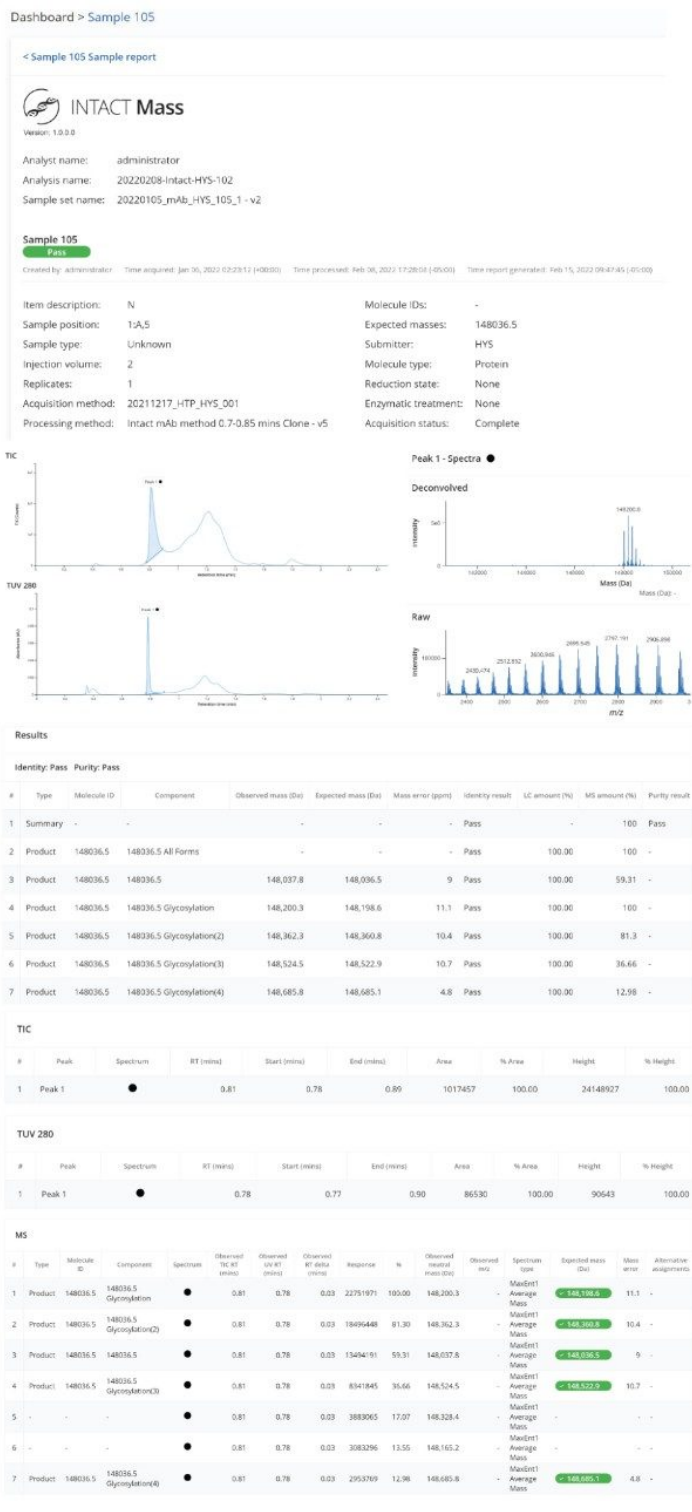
Dashboard > Sample 105

< Sample 105 Sample report

INTACT Mass

Version: 1.0.0.0

Analyst name: administrator
Analysis name: 20220208-Intact-HYS-102
Sample set name: 20220105_mAb_HYS_105_1 - v2

Sample 105
Pass

Created by: administrator Time acquired: Jan 30, 2022 02:23:12 (+00:00) Time processed: Feb 08, 2022 17:28:03 (-05:00) Time report generated: Feb 15, 2022 09:47:45 (-05:00)

Item description: N
Sample position: 1:A,5
Sample type: Unknown
Injection volume: 2
Replicates: 1
Acquisition method: 20211217_HTP_HYS_001
Processing method: Intact mAb method 0.7-0.85 mins Clone - v5

Molecule IDs: -
Expected masses: 148036.5
Submitter: HYS
Molecule type: Protein
Reduction state: None
Enzymatic treatment: None
Acquisition status: Complete

TIC

Peak 1

TUV 280

Peak 1

Peak 1 - Spectra

Deconvolved

148200.0

Intensity

Mass (Da)

Raw

2430.474 2512.932 2600.945 2695.545 2797.181 2906.898

Intensity

m/z

Results

Identity: Pass Purity: Pass

| # | Type | Molecule ID | Component | Observed mass (Da) | Expected mass (Da) | Mass error (ppm) | Identity result | LC amount (%) | MS amount (%) | Purity result |
|---|---|---|---|---|---|---|---|---|---|---|
| 1 | Summary | - | - | - | - | - | Pass | - | 100 | Pass |
| 2 | Product | 148036.5 | 148036.5 All Forms | - | - | - | Pass | 100.00 | 100 | - |
| 3 | Product | 148036.5 | 148036.5 | 148,037.8 | 148,036.5 | 9 | Pass | 100.00 | 59.31 | - |
| 4 | Product | 148036.5 | 148036.5 Glycosylation | 148,200.3 | 148,198.6 | 11.1 | Pass | 100.00 | 100 | - |
| 5 | Product | 148036.5 | 148036.5 Glycosylation(2) | 148,362.3 | 148,360.8 | 10.4 | Pass | 100.00 | 81.3 | - |
| 6 | Product | 148036.5 | 148036.5 Glycosylation(3) | 148,524.5 | 148,522.9 | 10.7 | Pass | 100.00 | 36.66 | - |
| 7 | Product | 148036.5 | 148036.5 Glycosylation(4) | 148,685.8 | 148,685.1 | 4.8 | Pass | 100.00 | 12.98 | - |

TIC

| # | Peak | Spectrum | RT (mins) | Start (mins) | End (mins) | Area | % Area | Height | % Height |
|---|---|---|---|---|---|---|---|---|---|
| 1 | Peak 1 | ● | 0.81 | 0.78 | 0.89 | 1017457 | 100.00 | 24148927 | 100.00 |

TUV 280

| # | Peak | Spectrum | RT (mins) | Start (mins) | End (mins) | Area | % Area | Height | % Height |
|---|---|---|---|---|---|---|---|---|---|
| 1 | Peak 1 | ● | 0.78 | 0.77 | 0.90 | 86530 | 100.00 | 90643 | 100.00 |

MS

| # | Type | Molecule ID | Component | Spectrum | Observed TIC RT (mins) | Observed UV RT (mins) | Observed RT delta (mins) | Response | % | Observed neutral mass (Da) | Observed m/z | Spectrum type | Expected mass (Da) | Mass error | Alternative assignments |
|---|---|---|---|---|---|---|---|---|---|---|---|---|---|---|---|
| 1 | Product | 148036.5 | 148036.5 Glycosylation | ● | 0.81 | 0.78 | 0.03 | 22751971 | 100.00 | 148,200.3 | - | MaxEnt1 Average Mass | 148,198.6 | 11.1 | - |
| 2 | Product | 148036.5 | 148036.5 Glycosylation(2) | ● | 0.81 | 0.78 | 0.03 | 18496448 | 81.30 | 148,362.3 | - | MaxEnt1 Average Mass | 148,360.8 | 10.4 | - |
| 3 | Product | 148036.5 | 148036.5 | ● | 0.81 | 0.78 | 0.03 | 13494191 | 59.31 | 148,037.8 | - | MaxEnt1 Average Mass | 148,036.5 | 9 | - |
| 4 | Product | 148036.5 | 148036.5 Glycosylation(3) | ● | 0.81 | 0.78 | 0.03 | 8341845 | 36.66 | 148,524.5 | - | MaxEnt1 Average Mass | 148,522.9 | 10.7 | - |
| 5 | - | - | - | ● | 0.81 | 0.78 | 0.03 | 3883065 | 17.07 | 148,328.4 | - | MaxEnt1 Average Mass | - | - | - |
| 6 | - | - | - | ● | 0.81 | 0.78 | 0.03 | 3083296 | 13.55 | 148,165.2 | - | MaxEnt1 Average Mass | - | - | - |
| 7 | Product | 148036.5 | 148036.5 Glycosylation(4) | ● | 0.81 | 0.78 | 0.03 | 2953769 | 12.98 | 148,685.8 | - | MaxEnt1 Average Mass | 148,685.1 | 4.8 | - |